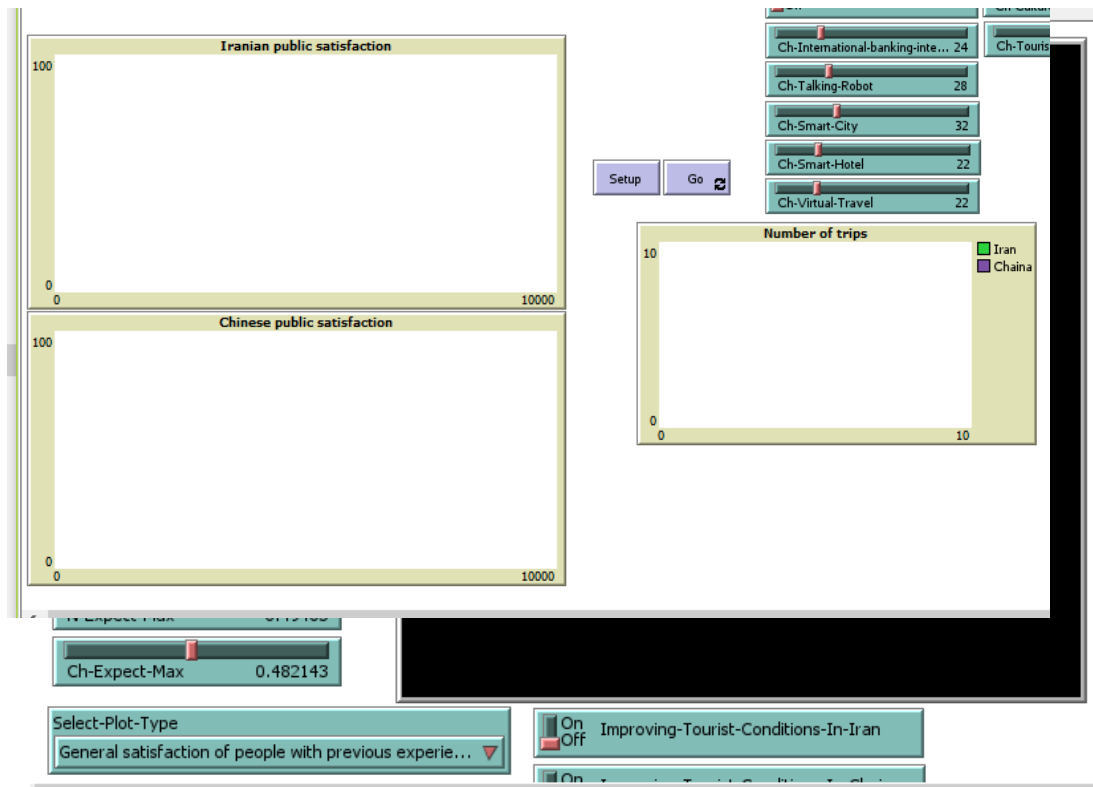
Iranian public satisfaction
100
0
0
10000

Chinese public satisfaction
100
0
0
10000

Ch-International-banking-inte... 24
Ch-Talking-Robot 28
Ch-Smart-City 32
Ch-Smart-Hotel 22
Ch-Virtual-Travel 22

Ch-Touris

Setup
Go

Number of trips
10
0
0
10
Iran
Chaina

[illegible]

Ch-Expect-Max 0.482143

Select-Plot-Type
General satisfaction of people with previous experie...

On
Off
Improving-Tourist-Conditions-In-Iran

On
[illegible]